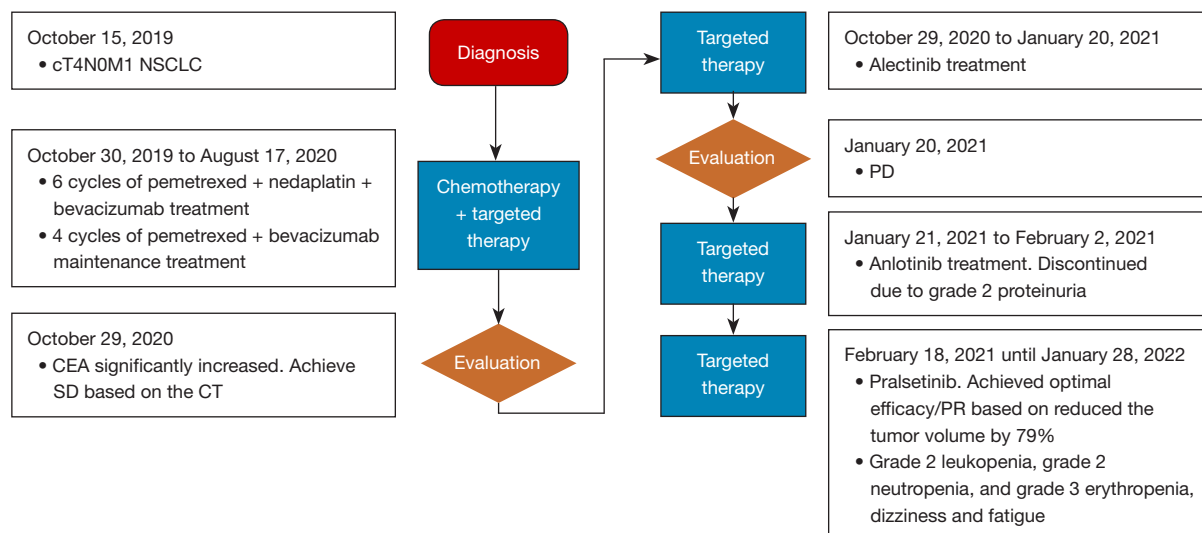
October 15, 2019
• cT4N0M1 NSCLC

October 30, 2019 to August 17, 2020
• 6 cycles of pemetrexed + nedaplatin + bevacizumab treatment
• 4 cycles of pemetrexed + bevacizumab maintenance treatment

October 29, 2020
• CEA significantly increased. Achieve SD based on the CT

Diagnosis

Chemotherapy + targeted therapy

Evaluation

Targeted therapy

Evaluation

Targeted therapy

Targeted therapy

October 29, 2020 to January 20, 2021
• Alectinib treatment

January 20, 2021
• PD

January 21, 2021 to February 2, 2021
• Anlotinib treatment. Discontinued due to grade 2 proteinuria

February 18, 2021 until January 28, 2022
• Pralsetinib. Achieved optimal efficacy/PR based on reduced the tumor volume by 79%
• Grade 2 leukopenia, grade 2 neutropenia, and grade 3 erythropenia, dizziness and fatigue